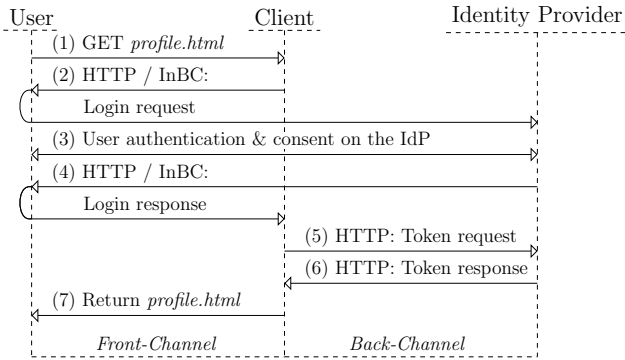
User

Client

Identity Provider

(1) GET *profile.html*

(2) HTTP / InBC:

Login request

(3) User authentication & consent on the IdP

(4) HTTP / InBC:

Login response

(5) HTTP: Token request

(6) HTTP: Token response

(7) Return *profile.html*

*Front-Channel*

*Back-Channel*